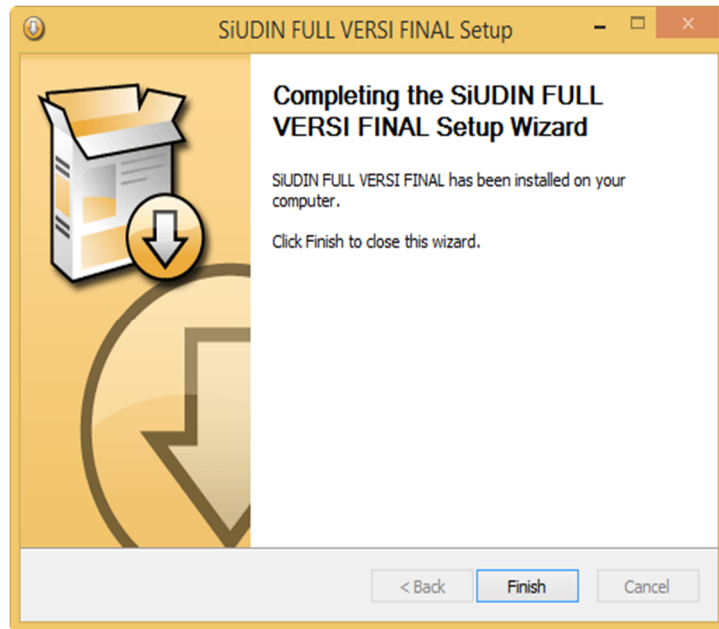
SiUDIN FULL VERSI FINAL Setup

Completing the SiUDIN FULL VERSI FINAL Setup Wizard

SiUDIN FULL VERSI FINAL has been installed on your computer.

Click Finish to close this wizard.

< Back
Finish
Cancel